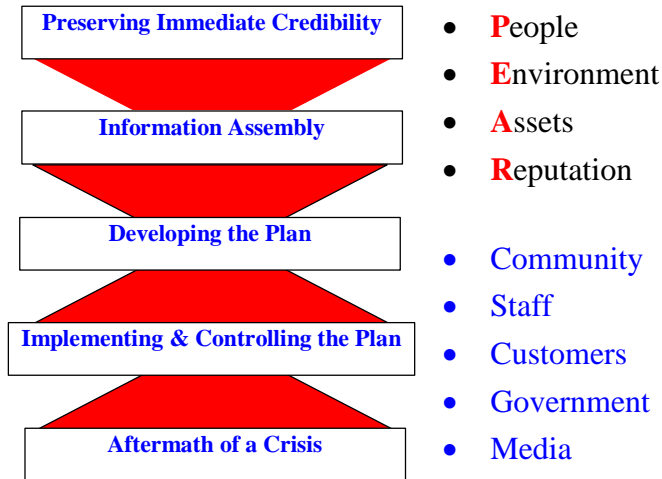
Preserving Immediate Credibility

Information Assembly

Developing the Plan

Implementing & Controlling the Plan

Aftermath of a Crisis

- People
- Environment
- Assets
- Reputation

- Community
- Staff
- Customers
- Government
- Media